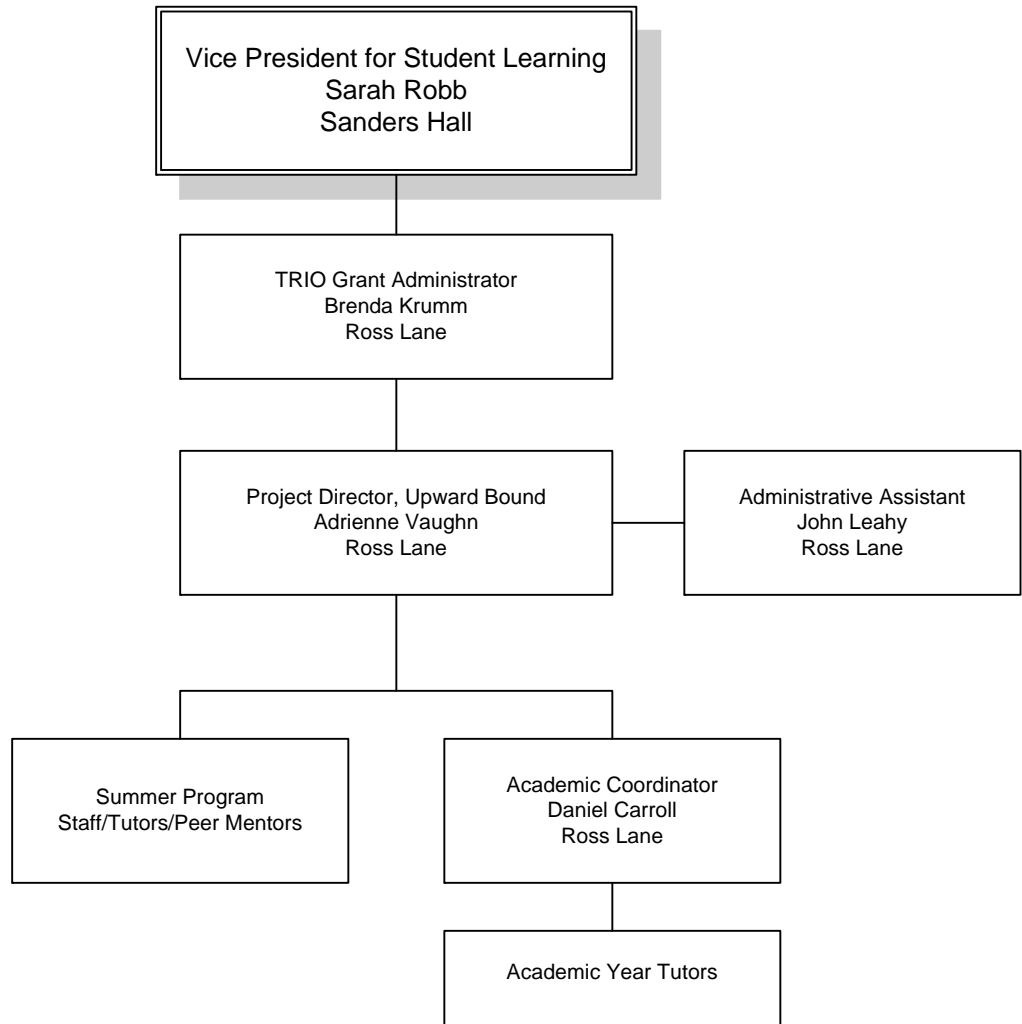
Vice President for Student Learning
Sarah Robb
Sanders Hall

TRIO Grant Administrator
Brenda Krumm
Ross Lane

Project Director, Upward Bound
Adrienne Vaughn
Ross Lane

Administrative Assistant
John Leahy
Ross Lane

Summer Program
Staff/Tutors/Peer Mentors

Academic Coordinator
Daniel Carroll
Ross Lane

Academic Year Tutors